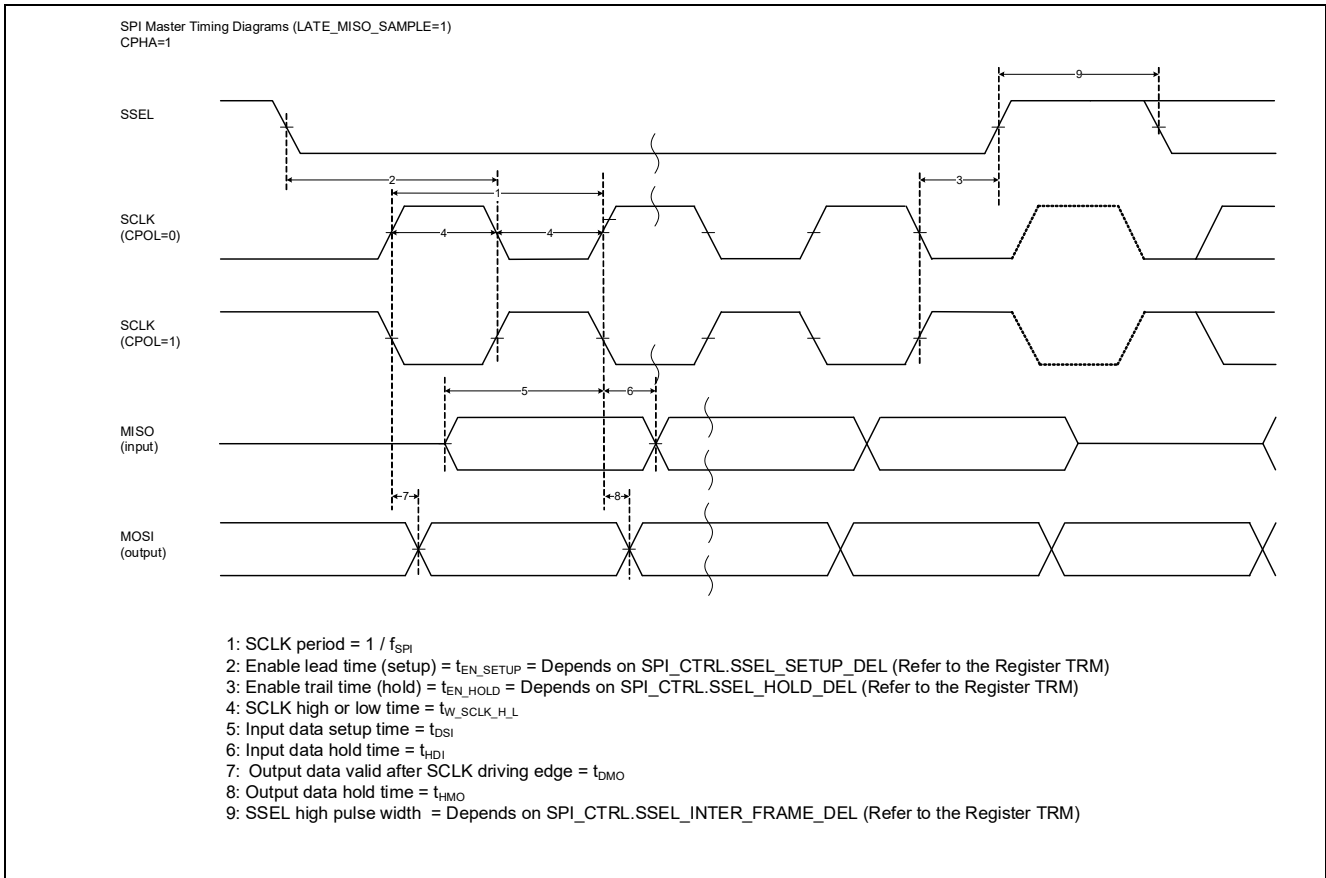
SPI Master Timing Diagrams (LATE_MISO_SAMPLE=1)
CPHA=1

9

SSEL

2

1

3

SCLK
(CPOL=0)

4

4

SCLK
(CPOL=1)

5

6

MISO
(input)

7

8

MOSI
(output)

1: SCLK period = 1 / $f_{SPI}$
2: Enable lead time (setup) = $t_{EN\_SETUP}$ = Depends on SPI_CTRL.SSEL_SETUP_DEL (Refer to the Register TRM)
3: Enable trail time (hold) = $t_{EN\_HOLD}$ = Depends on SPI_CTRL.SSEL_HOLD_DEL (Refer to the Register TRM)
4: SCLK high or low time = $t_{W\_SCLK\_H\_L}$
5: Input data setup time = $t_{DSI}$
6: Input data hold time = $t_{HDI}$
7: Output data valid after SCLK driving edge = $t_{DMO}$
8: Output data hold time = $t_{HMO}$
9: SSEL high pulse width = Depends on SPI_CTRL.SSEL_INTER_FRAME_DEL (Refer to the Register TRM)